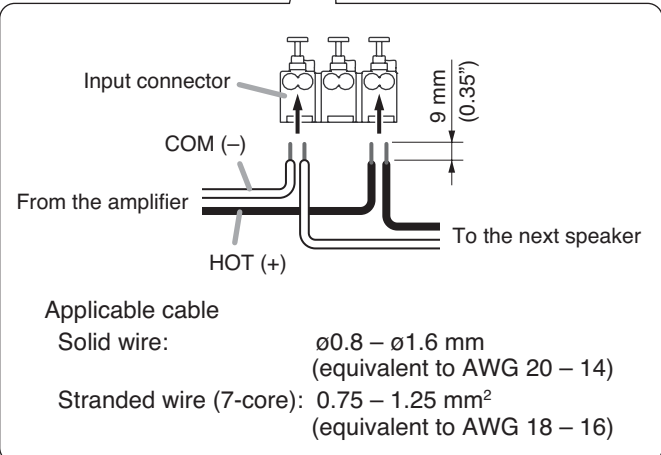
Input connector

9 mm (0.35")

COM (–)

From the amplifier

To the next speaker

HOT (+)

Applicable cable

Solid wire: ø0.8 – ø1.6 mm (equivalent to AWG 20 – 14)

Stranded wire (7-core): 0.75 – 1.25 mm$^2$ (equivalent to AWG 18 – 16)